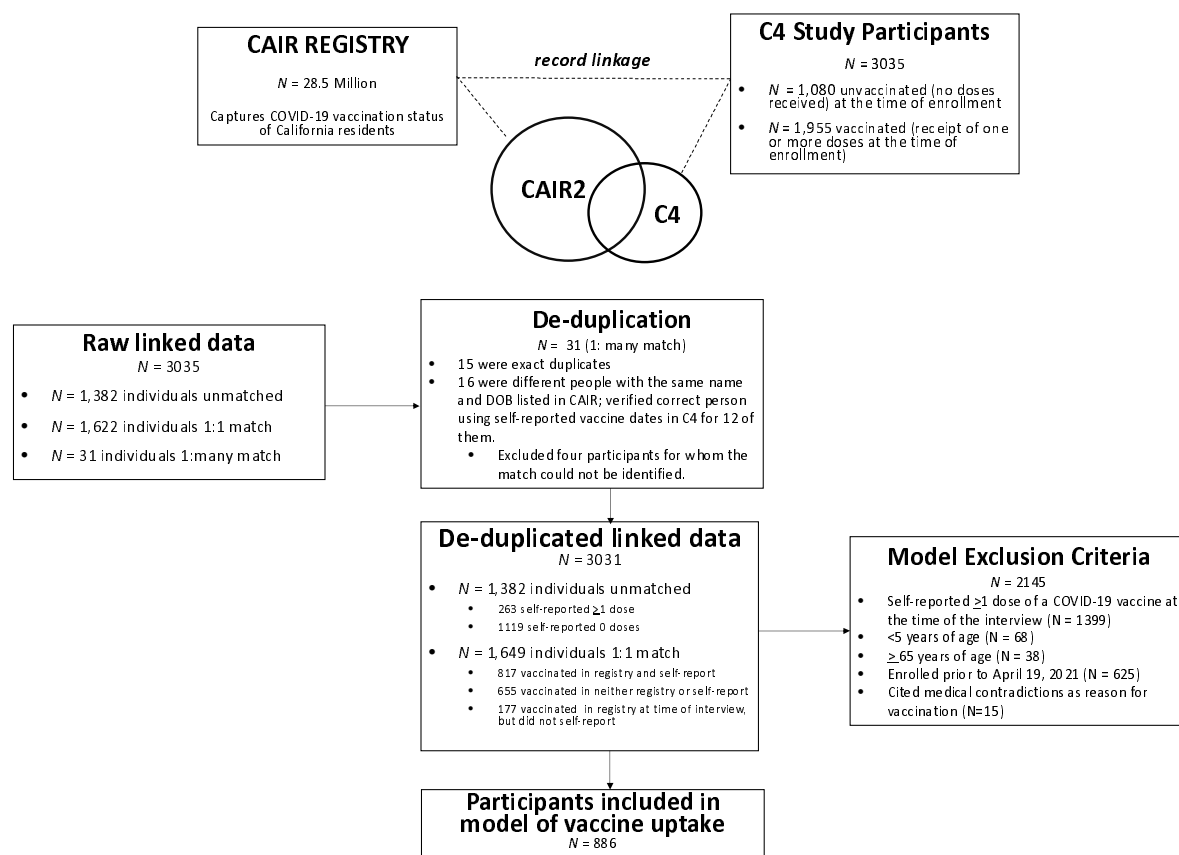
CAIR REGISTRY
$N$ = 28.5 Million

Captures COVID-19 vaccination status of California residents

record linkage

C4 Study Participants
$N$ = 3035

- $N$ = 1,080 unvaccinated (no doses received) at the time of enrollment
- $N$ = 1,955 vaccinated (receipt of one or more doses at the time of enrollment)

CAIR2

C4

Raw linked data
$N$ = 3035

- $N$ = 1,382 individuals unmatched
- $N$ = 1,622 individuals 1:1 match
- $N$ = 31 individuals 1:many match

De-duplication
$N$ = 31 (1: many match)

- 15 were exact duplicates
- 16 were different people with the same name and DOB listed in CAIR; verified correct person using self-reported vaccine dates in C4 for 12 of them.
  - Excluded four participants for whom the match could not be identified.

De-duplicated linked data
$N$ = 3031

- $N$ = 1,382 individuals unmatched
  - 263 self-reported $\geq$1 dose
  - 1119 self-reported 0 doses
- $N$ = 1,649 individuals 1:1 match
  - 817 vaccinated in registry and self-report
  - 655 vaccinated in neither registry or self-report
  - 177 vaccinated in registry at time of interview, but did not self-report

Model Exclusion Criteria
$N$ = 2145

- Self-reported $\geq$1 dose of a COVID-19 vaccine at the time of the interview (N = 1399)
- <5 years of age (N = 68)
- $\geq$ 65 years of age (N = 38)
- Enrolled prior to April 19, 2021 (N = 625)
- Cited medical contradictions as reason for vaccination (N=15)

Participants included in model of vaccine uptake
$N$ = 886